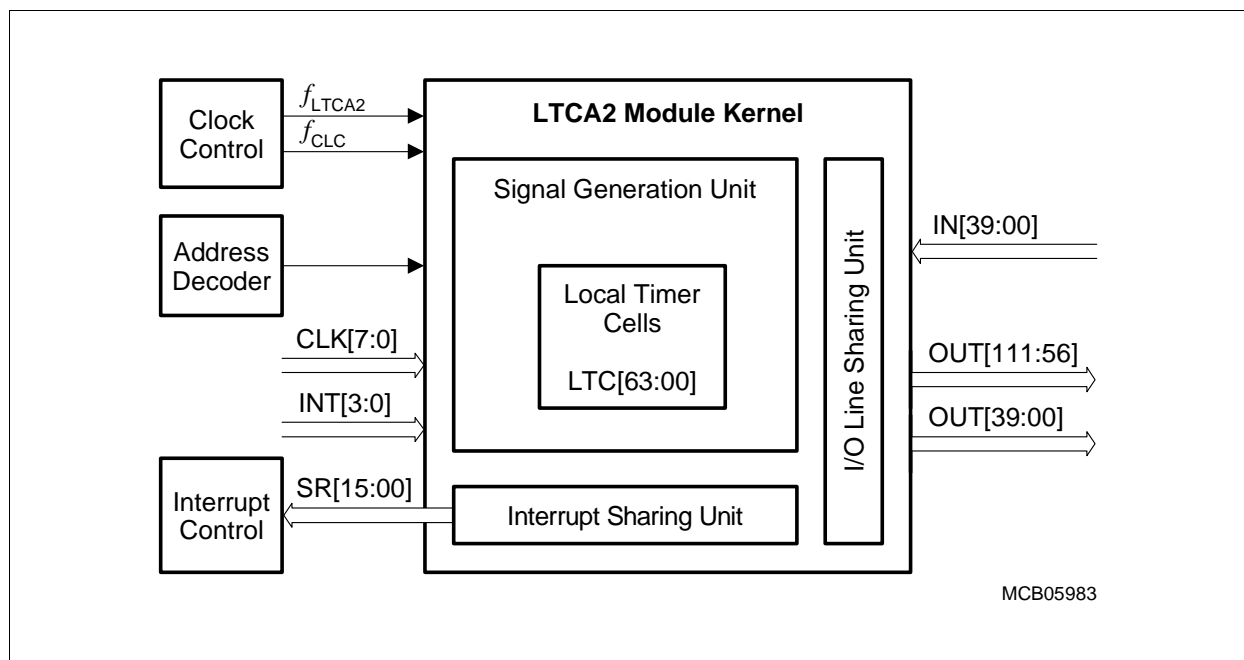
Clock Control

$f_{LTCA2}$

$f_{CLC}$

LTCA2 Module Kernel

Signal Generation Unit

Address Decoder

Local Timer Cells

LTC[63:00]

I/O Line Sharing Unit

IN[39:00]

CLK[7:0]

INT[3:0]

OUT[111:56]

OUT[39:00]

Interrupt Control

SR[15:00]

Interrupt Sharing Unit

MCB05983